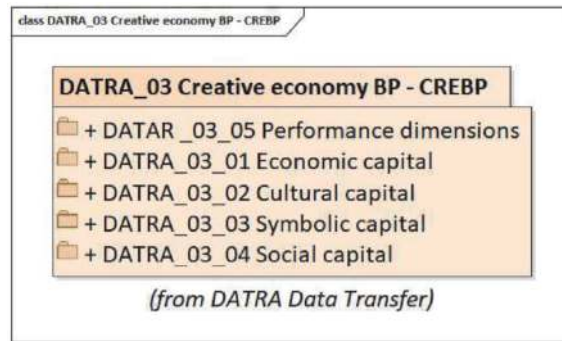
class DATRA_03 Creative economy BP - CREBP

DATRA_03 Creative economy BP - CREBP

+ DATAR _03_05 Performance dimensions
+ DATRA_03_01 Economic capital
+ DATRA_03_02 Cultural capital
+ DATRA_03_03 Symbolic capital
+ DATRA_03_04 Social capital

(from DATRA Data Transfer)